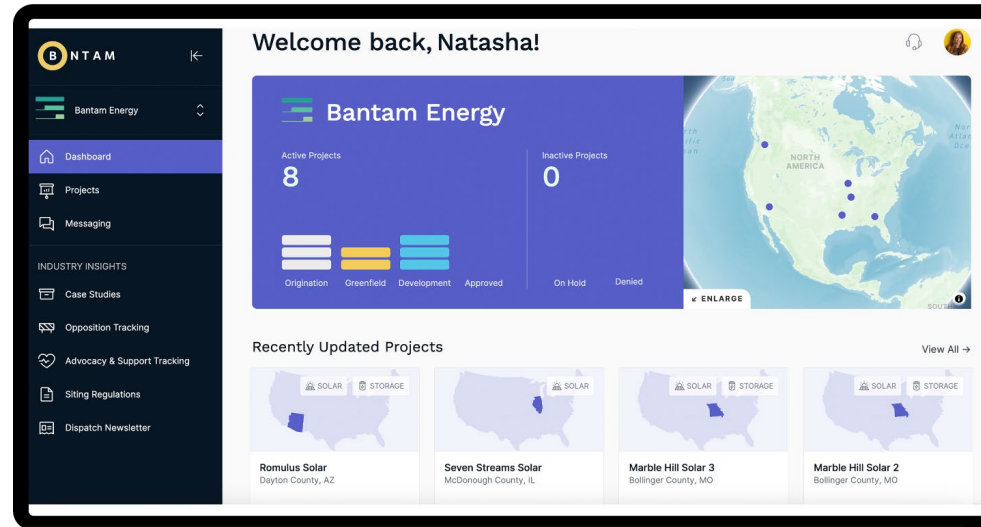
B NTAM

Bantam Energy

Dashboard

Projects

Messaging

INDUSTRY INSIGHTS

Case Studies

Opposition Tracking

Advocacy & Support Tracking

Siting Regulations

Dispatch Newsletter

Welcome back, Natasha!

Bantam Energy

Active Projects
8

Inactive Projects
0

Origination Greenfield Development Approved

On Hold Denied

NORTH AMERICA

ENLARGE

Recently Updated Projects

View All →

SOLAR STORAGE

Romulus Solar
Dayton County, AZ

SOLAR

Seven Streams Solar
McDonough County, IL

SOLAR STORAGE

Marble Hill Solar 3
Bollinger County, MO

SOLAR STORAGE

Marble Hill Solar 2
Bollinger County, MO